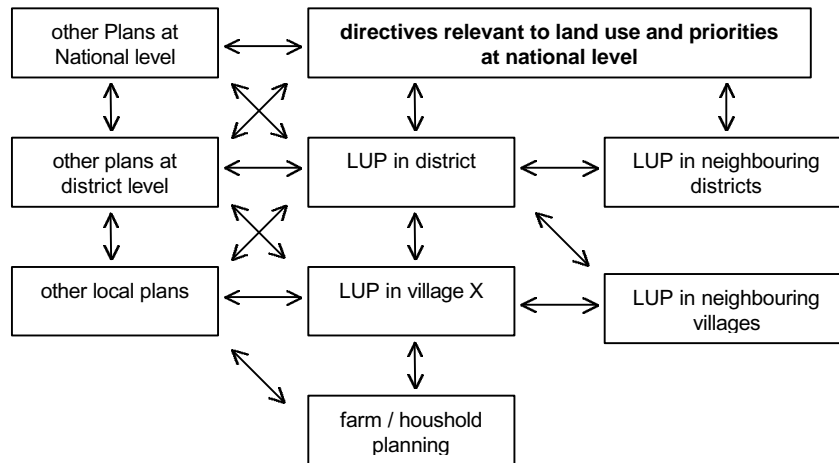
other Plans at National level

directives relevant to land use and priorities at national level

other plans at district level

LUP in district

LUP in neighbouring districts

other local plans

LUP in village X

LUP in neighbouring villages

farm / houshold planning